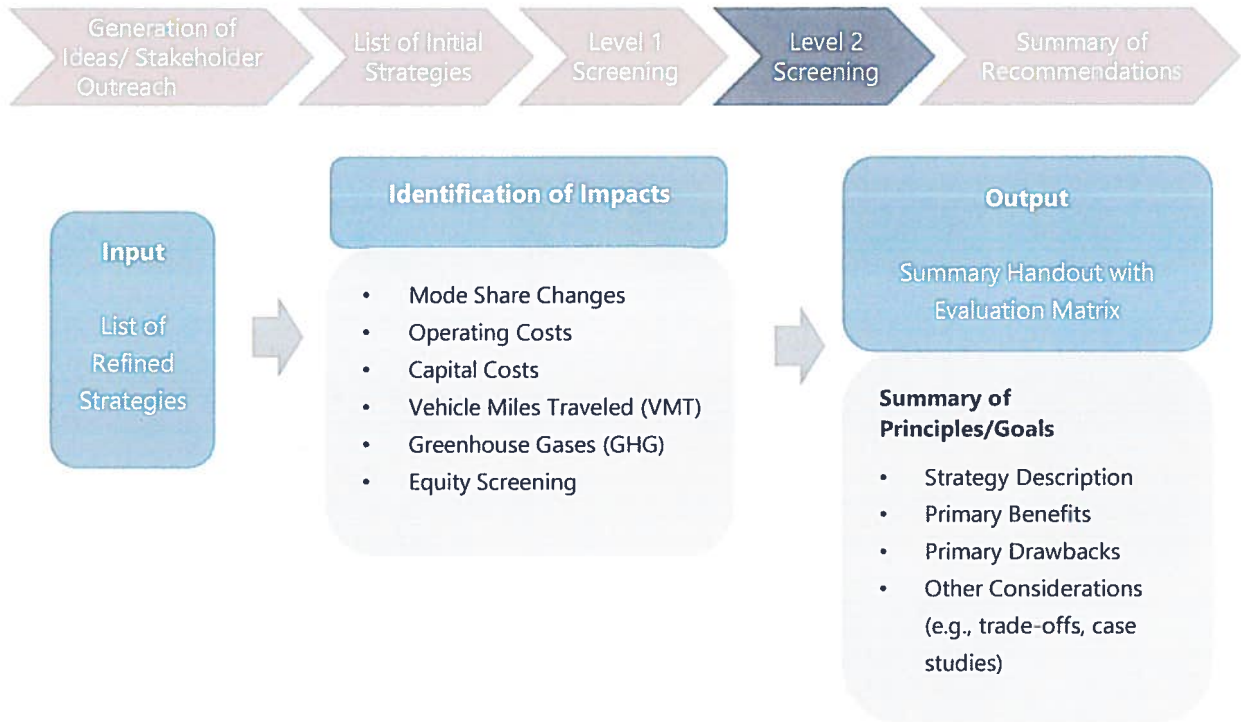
Generation of Ideas/ Stakeholder Outreach

List of Initial Strategies

Level 1 Screening

Level 2 Screening

Summary of Recommendations

Input

List of Refined Strategies

Identification of Impacts

- Mode Share Changes
- Operating Costs
- Capital Costs
- Vehicle Miles Traveled (VMT)
- Greenhouse Gases (GHG)
- Equity Screening

Output

Summary Handout with Evaluation Matrix

Summary of Principles/Goals

- Strategy Description
- Primary Benefits
- Primary Drawbacks
- Other Considerations (e.g., trade-offs, case studies)